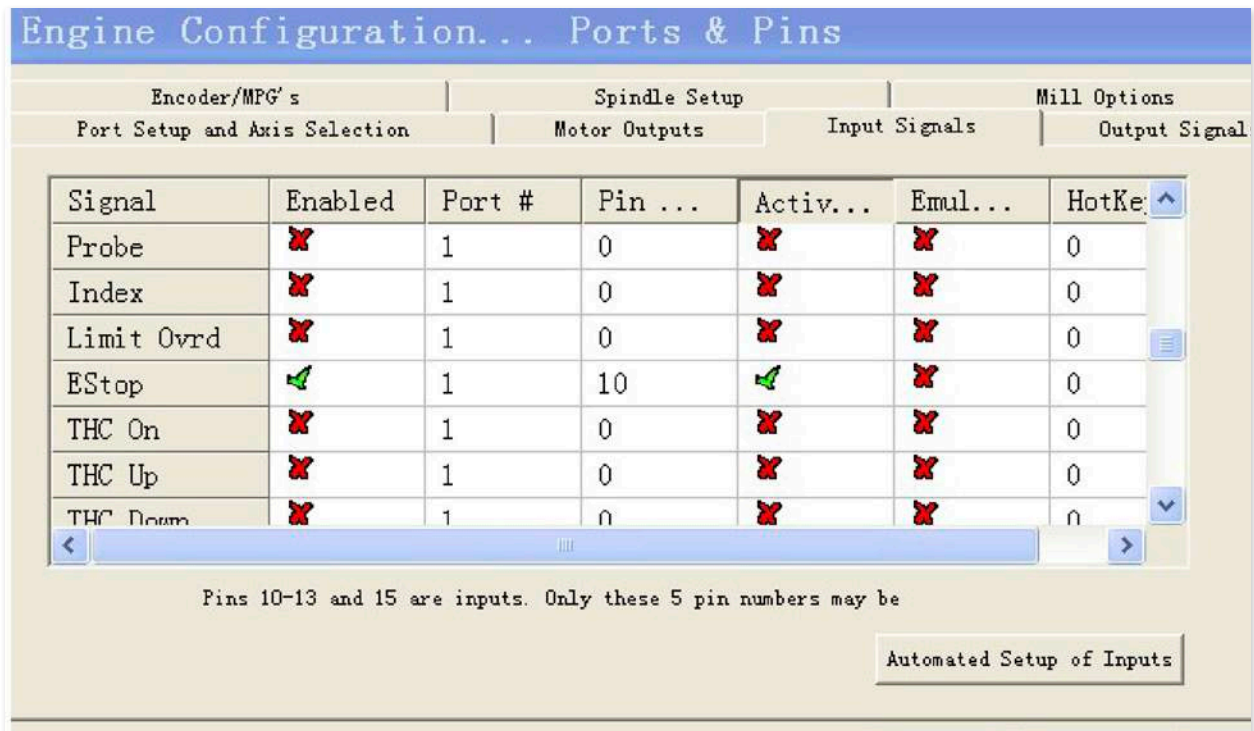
Engine Configuration... Ports & Pins

Encoder/MPG's | Spindle Setup | Mill Options
Port Setup and Axis Selection | Motor Outputs | Input Signals | Output Signal

| Signal | Enabled | Port # | Pin ... | Activ... | Emul... | HotKe |
|---|---|---|---|---|---|---|
| Probe | ✗ | 1 | 0 | ✗ | ✗ | 0 |
| Index | ✗ | 1 | 0 | ✗ | ✗ | 0 |
| Limit Ovrd | ✗ | 1 | 0 | ✗ | ✗ | 0 |
| EStop | ✓ | 1 | 10 | ✓ | ✗ | 0 |
| THC On | ✗ | 1 | 0 | ✗ | ✗ | 0 |
| THC Up | ✗ | 1 | 0 | ✗ | ✗ | 0 |
| THC Down | ✗ | 1 | 0 | ✗ | ✗ | 0 |

Pins 10-13 and 15 are inputs. Only these 5 pin numbers may be

Automated Setup of Inputs